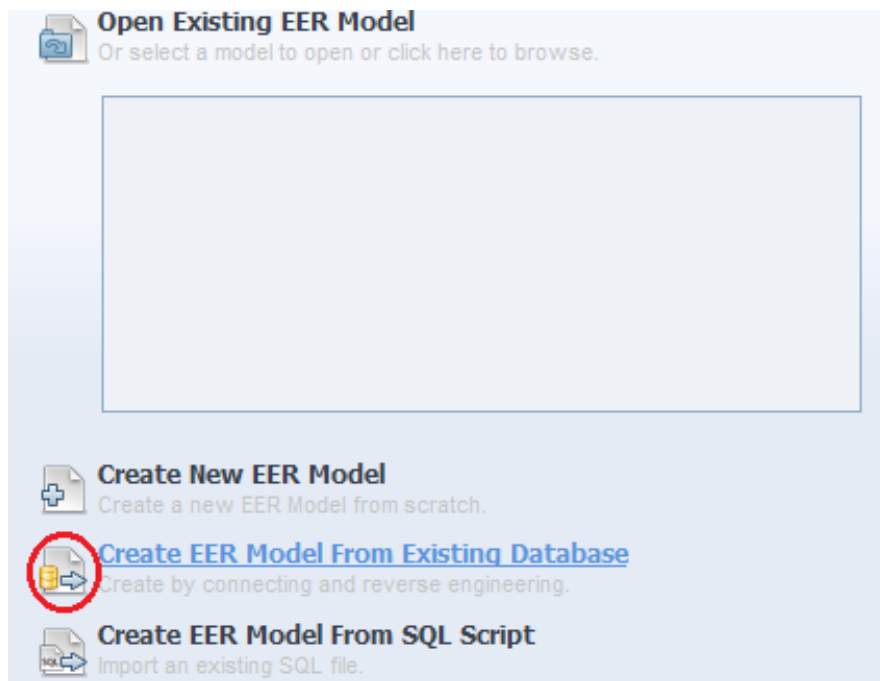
Open Existing EER Model
Or select a model to open or click here to browse.

Create New EER Model
Create a new EER Model from scratch.

Create EER Model From Existing Database
Create by connecting and reverse engineering.

Create EER Model From SQL Script
Import an existing SQL file.